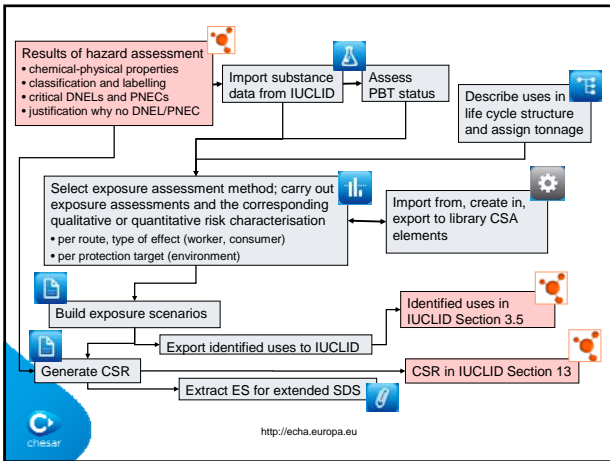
Results of hazard assessment
• chemical-physical properties
• classification and labelling
• critical DNELs and PNECs
• justification why no DNEL/PNEC

Import substance data from IUCLID

Assess PBT status

Describe uses in life cycle structure and assign tonnage

Select exposure assessment method; carry out exposure assessments and the corresponding qualitative or quantitative risk characterisation
• per route, type of effect (worker, consumer)
• per protection target (environment)

Import from, create in, export to library CSA elements

Build exposure scenarios

Identified uses in IUCLID Section 3.5

Export identified uses to IUCLID

Generate CSR

CSR in IUCLID Section 13

Extract ES for extended SDS

chesar

http://echa.europa.eu